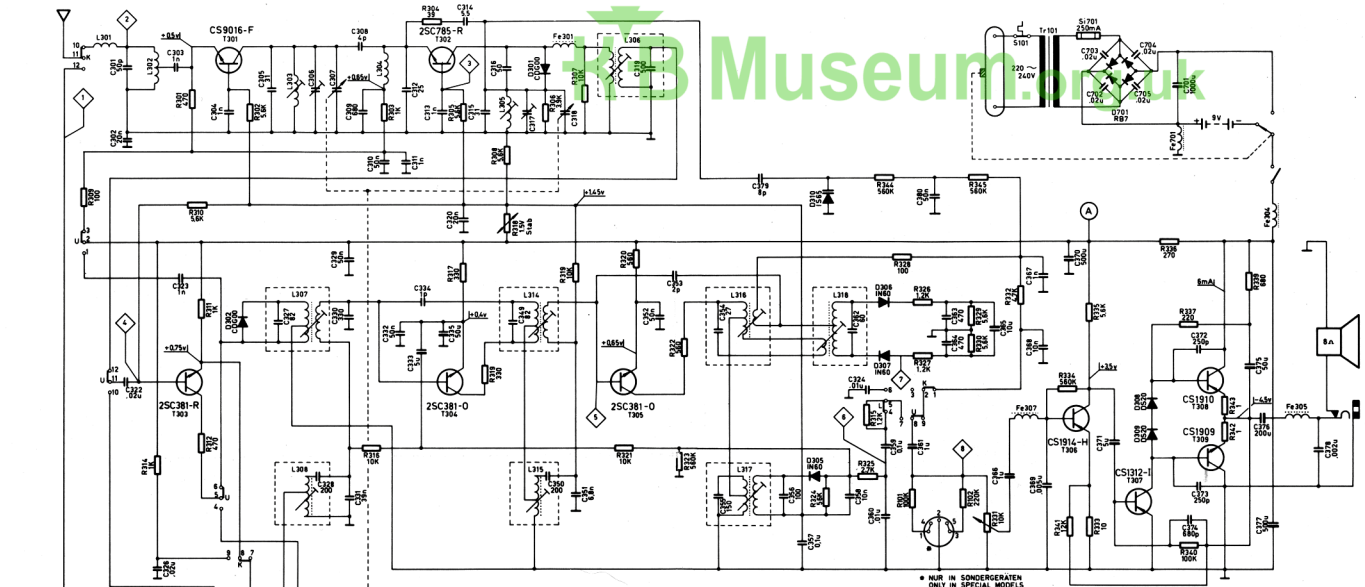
RTB Museum.org.uk

L301
10
11
12
C301 50p
L302
C303 1n
+0,5v
CS9016-F
T301
R301 470
C302 20n
C304 1n
R302 5,6K
C305 31
L303
C306
C307
C308 4p
+0,65v
C309 68
L304
R303 1K
C310 10n
C311 1n
R304 39
C314 5,5
2SC785-R
T302
C312 25
C313 1n
R305 1K
C315 1n
C316 20
L305
C317
C318
D301 CD500
R306 10K
R307 10K
Fe301
L306
C319
R308 3,9K
S101
Tr101
220 ~ 240V
Si701 250mA
C703 .02u
C704 .02u
C702 .02u
C705 .02u
C701 1000u
D701 RB7
9V
Fe701
R309 100
R310 5,6K
C320 10n
R318 15V 51ab
+1,45v
C379 8p
D310 1S45
R344 560K
C380 10n
R345 560K
Fe304
A
C329 50n
R317 330
C323 1n
R311 1K
D302 CD500
L307
C327
C330
C334 1p
+0,4v
C332 10n
C333 5n
C335 10n
L314
C349
R319 1K
R320 6,8K
C352 2p
C353 10n
R322 3,9K
+0,65v
L316
C354 27
L318
C362
D306 IN60
R326 1,2K
C363 4,7n
C364 4,7n
R328 5,6K
R329 5,6K
R327 1,2K
D307 IN60
R328 100
R332 4,7K
C367
C365 10u
C388 10n
R336 270
C370 500u
R339 680
6mA
R335 5,6K
R337 220
C372 250p
C375 50u
8A
+0,75v
C322 .02u
2SC381-R
T303
R312 470
R314 1K
R316 10K
L308
C328 200
C331 39n
2SC381-O
T304
R318 330
L315
C350 200
C351 6,8n
2SC381-O
T305
R321 10K
R324 560K
L317
C355 150
C356 10n
D305 IN60
R325 2,7K
C358 10n
C357 0,1u
C359 0,1u
R331 10K
C324 .01u
R315 47K
7
6
C360 .01u
C361 .1u
R301 100K
R302 220K
8
R302 10K
C366 1u
C369 .05u
Fe307
R334 560K
+35v
CS1914-H
T306
C371 1u
CS1312-I
T307
R341 12K
R333 10
C374 680p
R340 100K
D308
D309
CS1910
T308
CS1909
T309
R343
R342
+4,5v
C376 200u
Fe305
C378 .002u
C373 250p
C377 500u
C325 .02u
5
4
3
2
1
9
8
7
K
U
12
11
10
● NUR IN SONDERGERÄTEN
ONLY IN SPECIAL MODELS